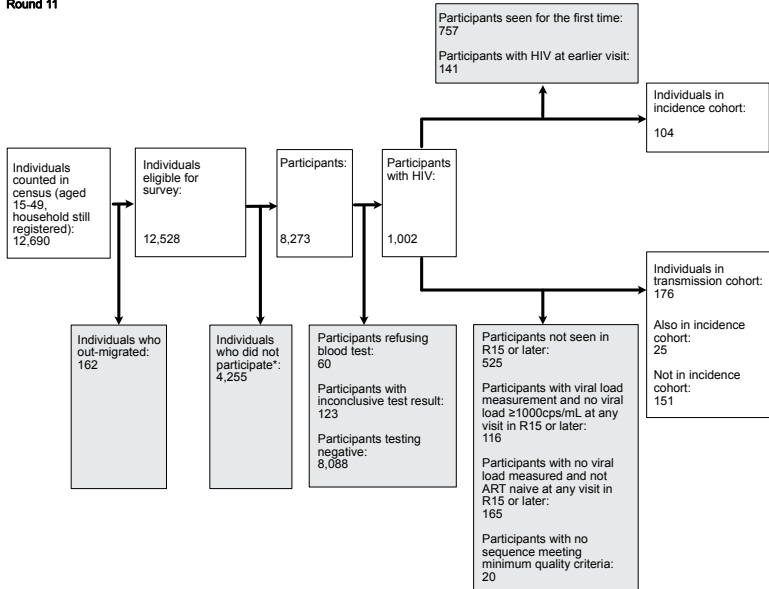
Round 11

Participants seen for the first time: 757

Participants with HIV at earlier visit: 141

Individuals in incidence cohort:

104

Individuals counted in census (aged 15-49, household still registered): 12,690

Individuals eligible for survey:

12,528

Participants:

8,273

Participants with HIV:

1,002

Individuals in transmission cohort: 176

Also in incidence cohort: 25

Not in incidence cohort: 151

Individuals who out-migrated: 162

Individuals who did not participate*: 4,255

Participants refusing blood test: 60

Participants with inconclusive test result: 123

Participants testing negative: 8,088

Participants not seen in R15 or later: 525

Participants with viral load measurement and no viral load ≥1000cps/mL at any visit in R15 or later: 116

Participants with no viral load measured and not ART naive at any visit in R15 or later: 165

Participants with no sequence meeting minimum quality criteria: 20